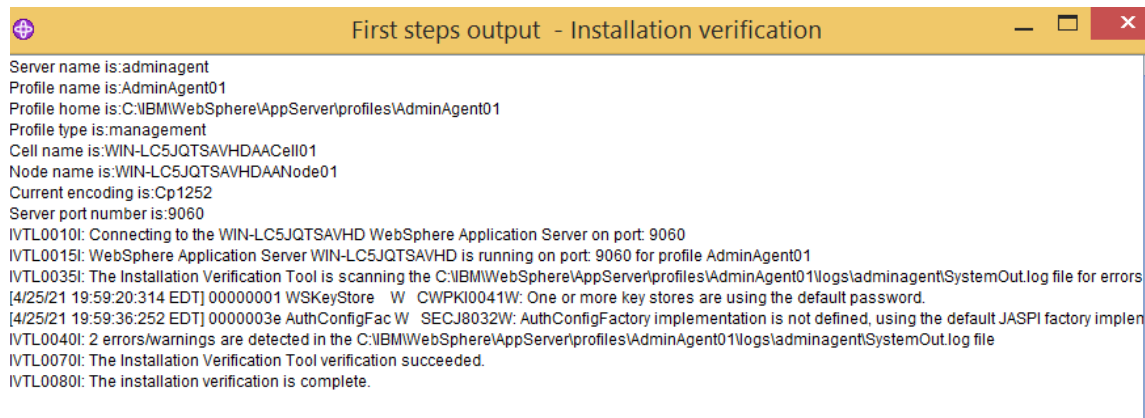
First steps output - Installation verification

Server name is:adminagent
Profile name is:AdminAgent01
Profile home is:C:\IBM\WebSphere\AppServer\profiles\AdminAgent01
Profile type is:management
Cell name is:WIN-LC5JQTSAVHDAACell01
Node name is:WIN-LC5JQTSAVHDAANode01
Current encoding is:Cp1252
Server port number is:9060
IVTL0010I: Connecting to the WIN-LC5JQTSAVHD WebSphere Application Server on port: 9060
IVTL0015I: WebSphere Application Server WIN-LC5JQTSAVHD is running on port: 9060 for profile AdminAgent01
IVTL0035I: The Installation Verification Tool is scanning the C:\IBM\WebSphere\AppServer\profiles\AdminAgent01\logs\adminagent\SystemOut.log file for errors
[4/25/21 19:59:20:314 EDT] 00000001 WSKeyStore W CWPKI0041W: One or more key stores are using the default password.
[4/25/21 19:59:36:252 EDT] 0000003e AuthConfigFac W SECJ8032W: AuthConfigFactory implementation is not defined, using the default JASPI factory implen
IVTL0040I: 2 errors/warnings are detected in the C:\IBM\WebSphere\AppServer\profiles\AdminAgent01\logs\adminagent\SystemOut.log file
IVTL0070I: The Installation Verification Tool verification succeeded.
IVTL0080I: The installation verification is complete.